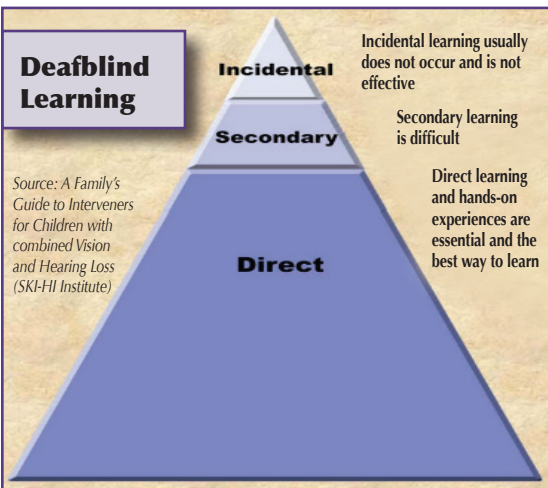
Deafblind Learning

Incidental

Secondary

Direct

Incidental learning usually does not occur and is not effective

Secondary learning is difficult

Direct learning and hands-on experiences are essential and the best way to learn

Source: A Family's Guide to Interveners for Children with combined Vision and Hearing Loss (SKI-HI Institute)